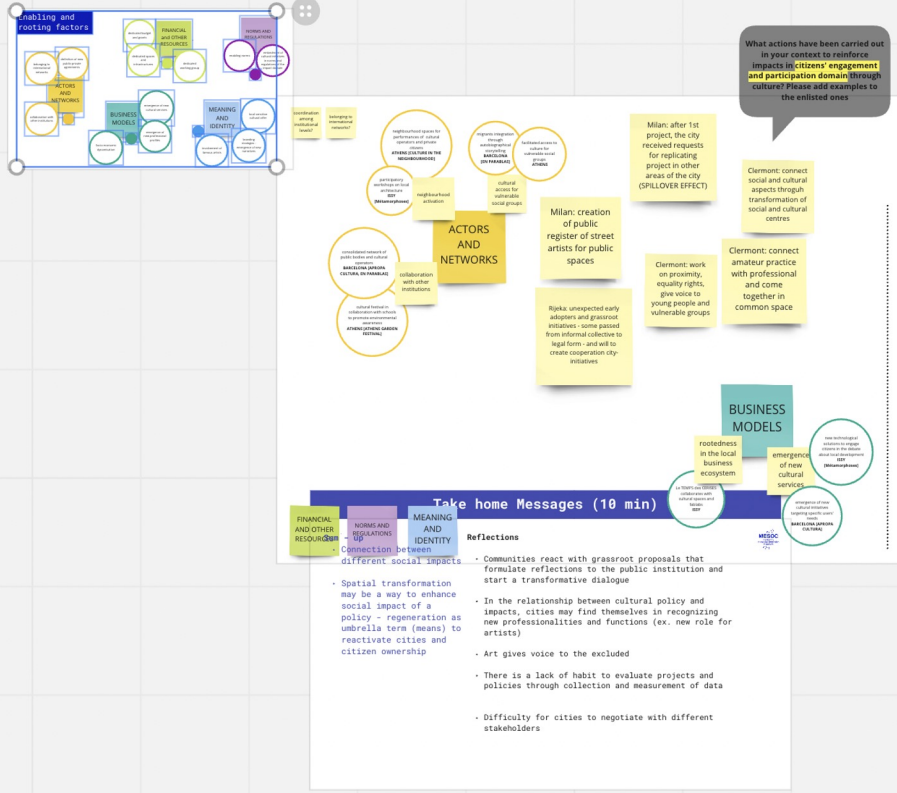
Enabling and rooting factors

FINANCIAL and OTHER RESOURCES

NORMS AND REGULATIONS

ACTORS AND NETWORKS

BUSINESS MODELS

MEANING AND IDENTITY

What actions have been carried out in your context to reinforce impacts in citizens' engagement and participation domain through culture? Please add examples to the enlisted ones

coordination among institutional levels?

belonging to international networks?

neighbourhood spaces for performances of cultural operators and private citizens ATHENS (CULTURE IN THE NEIGHBOURHOOD)

participatory workshops on local architecture ISSY (Métamorphoses)

neighbourhood activation

migrants integration through autobiographical storytelling BARCELONA (EN PARABLAS)

facilitated access to culture for vulnerable social groups ATHENS

cultural access for vulnerable social groups

Milan: after 1st project, the city received requests for replicating project in other areas of the city (SPILLOVER EFFECT)

Clermont: connect social and cultural aspects throguh transformation of social and cultural centres

Milan: creation of public register of street artists for public spaces

ACTORS AND NETWORKS

consolidated network of public bodies and cultural operators BARCELONA (APROPA CULTURA, EN PARABLAS)

collaboration with other institutions

cultural festival in collaboration with schools to promote environmental awareness ATHENS (ATHENS GARDEN FESTIVAL)

Clermont: work on proximity, equality rights, give voice to young people and vulnerable groups

Clermont: connect amateur practice with professional and come together in common space

Rijeka: unexpected early adopters and grassroot initiatives - some passed from informal collective to legal form - and will to create cooperation city-initiatives

BUSINESS MODELS

rootedness in the local business ecosystem

emergence of new cultural services

new technological solutions to engage citizens in the debate about local development ISSY (Métamorphoses)

Le TEMPS des libertés: collaborate with cultural spaces and fablabs ISSY

emergence of new cultural initiatives targeting specific users' needs BARCELONA (APROPA CULTURA)

Take home Messages (10 min)

FINANCIAL AND OTHER RESOURCES

NORMS AND REGULATIONS

MEANING AND IDENTITY

MESOC

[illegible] up

- Connection between different social impacts

- Spatial transformation may be a way to enhance social impact of a policy - regeneration as umbrella term (means) to reactivate cities and citizen ownership

Reflections

- Communities react with grassroot proposals that formulate reflections to the public institution and start a transformative dialogue

- In the relationship between cultural policy and impacts, cities may find themselves in recognizing new professionalities and functions (ex. new role for artists)

- Art gives voice to the excluded

- There is a lack of habit to evaluate projects and policies through collection and measurement of data

- Difficulty for cities to negotiate with different stakeholders